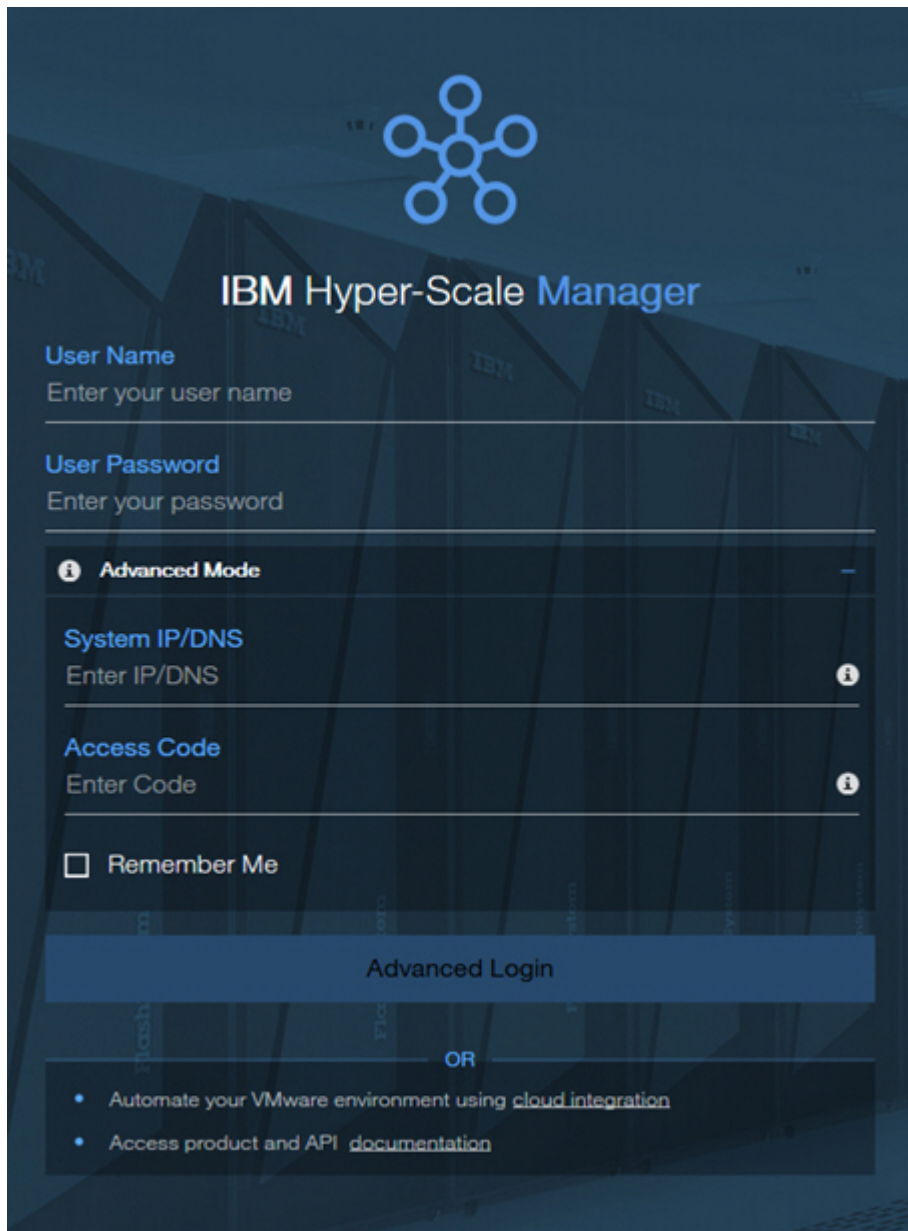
IBM Hyper-Scale Manager

User Name
Enter your user name

User Password
Enter your password

Advanced Mode –

System IP/DNS
Enter IP/DNS

Access Code
Enter Code

Remember Me

Advanced Login

OR

- Automate your VMware environment using cloud integration
- Access product and API documentation